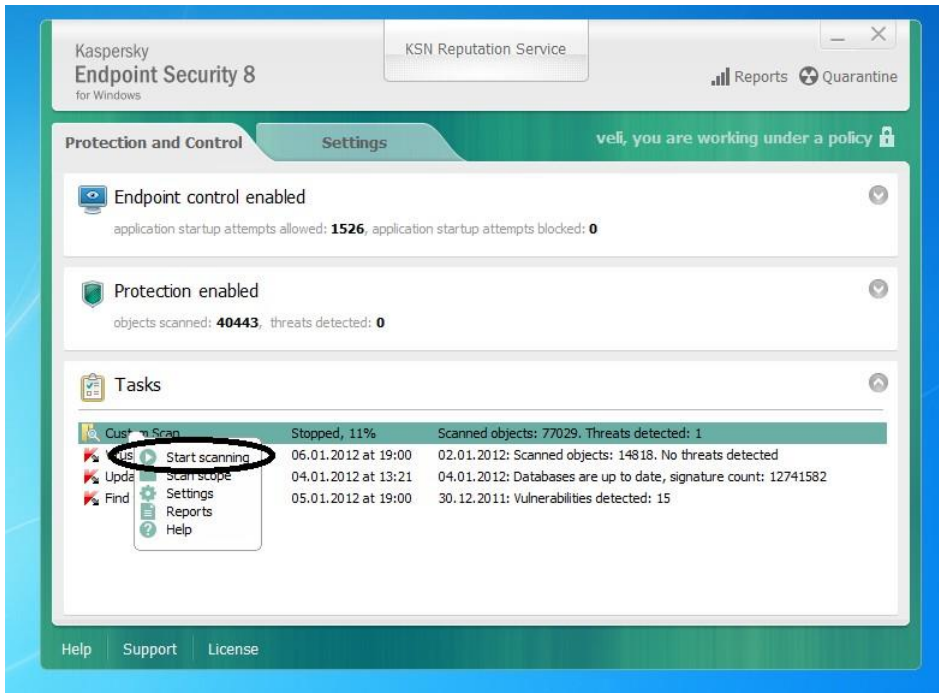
Kaspersky
Endpoint Security 8
for Windows

KSN Reputation Service

Reports Quarantine

Protection and Control

Settings

veli, you are working under a policy

Endpoint control enabled

application startup attempts allowed: **1526**, application startup attempts blocked: **0**

Protection enabled

objects scanned: **40443**, threats detected: **0**

Tasks

| | | |
|---|---|---|
| Cust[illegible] Scan | Stopped, 11% | Scanned objects: 77029. Threats detected: 1 |
| V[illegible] | 06.01.2012 at 19:00 | 02.01.2012: Scanned objects: 14818. No threats detected |
| Upda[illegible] | 04.01.2012 at 13:21 | 04.01.2012: Databases are up to date, signature count: 12741582 |
| Find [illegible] | 05.01.2012 at 19:00 | 30.12.2011: Vulnerabilities detected: 15 |

Start scanning
Scan scope
Settings
Reports
Help

Help Support License